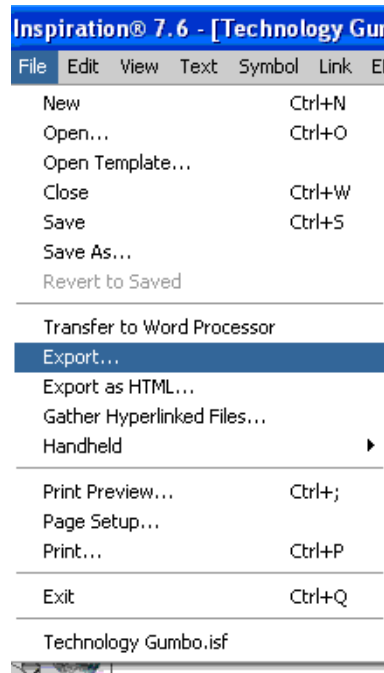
Inspiration® 7.6 - [Technology Gum

File Edit View Text Symbol Link E

New Ctrl+N
Open... Ctrl+O
Open Template...
Close Ctrl+W
Save Ctrl+S
Save As...
Revert to Saved

Transfer to Word Processor
Export...
Export as HTML...
Gather Hyperlinked Files...
Handheld

Print Preview... Ctrl+;
Page Setup...
Print... Ctrl+P

Exit Ctrl+Q

Technology Gumbo.isf